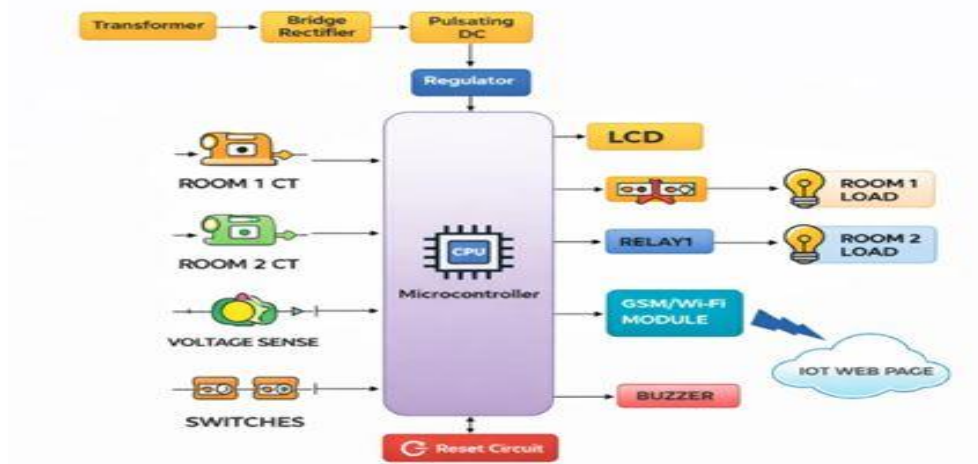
Transformer
Bridge Rectifier
Pulsating DC
Regulator
ROOM 1 CT
ROOM 2 CT
VOLTAGE SENSE
SWITCHES
CPU
Microcontroller
LCD
ROOM 1 LOAD
RELAY1
ROOM 2 LOAD
GSM/Wi-Fi MODULE
IOT WEB PAGE
BUZZER
Reset Circuit